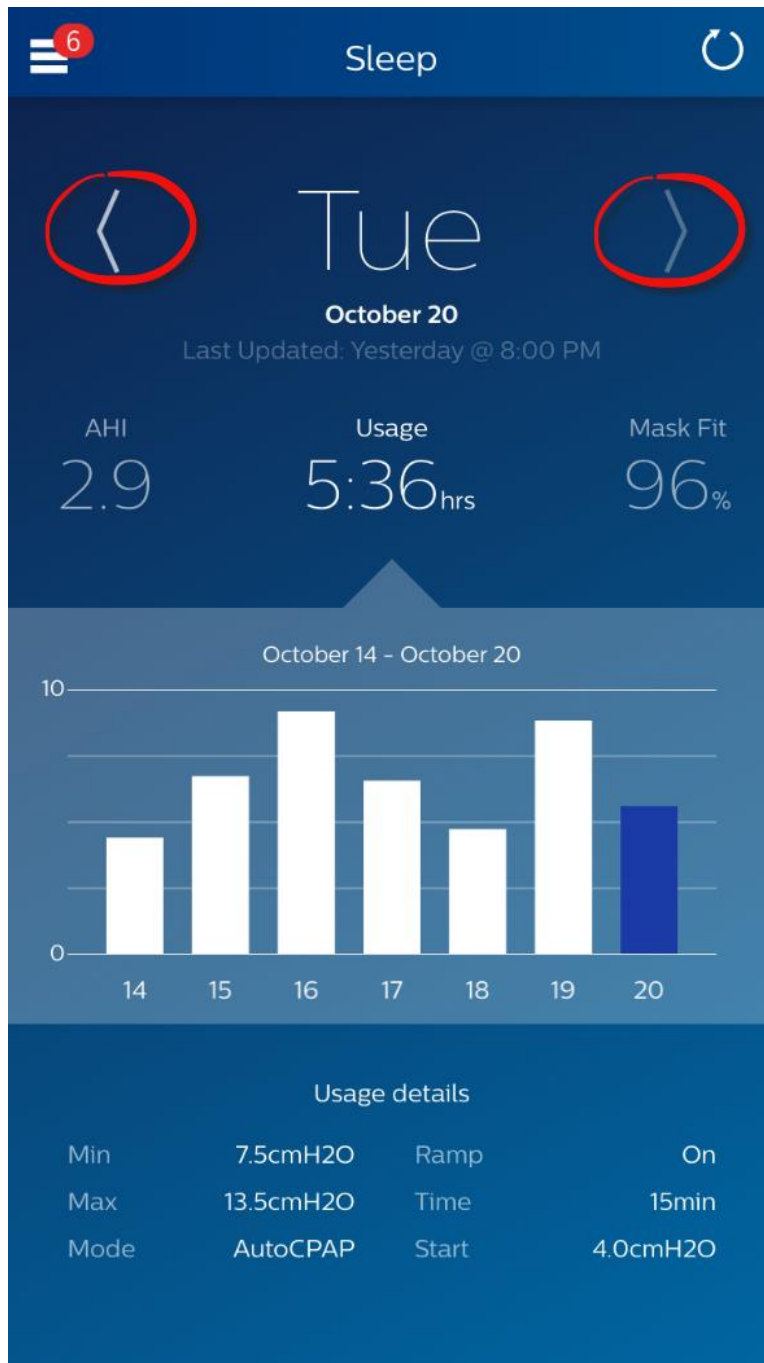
6

Sleep

Tue

October 20

Last Updated: Yesterday @ 8:00 PM

AHI
2.9

Usage
5:36hrs

Mask Fit
96%

October 14 - October 20

10

0

14 15 16 17 18 19 20

Usage details

| Min | 7.5cmH2O | Ramp | On |
|---|---|---|---|
| Max | 13.5cmH2O | Time | 15min |
| Mode | AutoCPAP | Start | 4.0cmH2O |